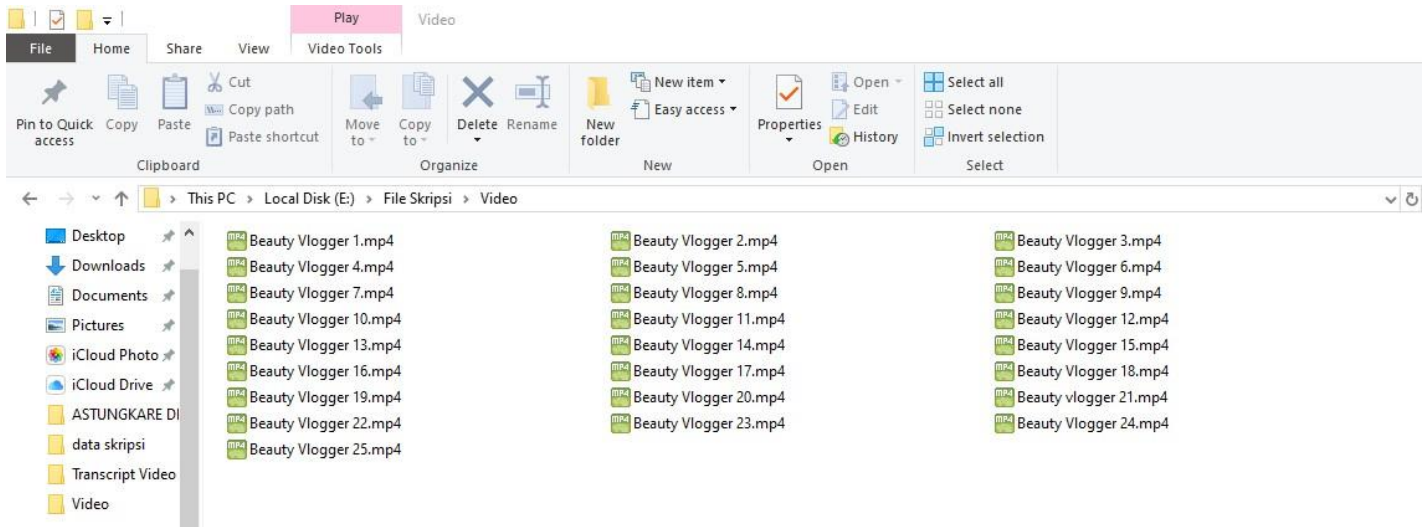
Play Video

File Home Share View Video Tools

Pin to Quick access Copy Paste Cut Copy path Paste shortcut
Clipboard

Move to Copy to Delete Rename
Organize

New folder New item Easy access
New

Properties Open Edit History
Open

Select all Select none Invert selection
Select

This PC > Local Disk (E:) > File Skripsi > Video

Desktop
Downloads
Documents
Pictures
iCloud Photo
iCloud Drive
ASTUNGKARE DI
data skripsi
Transcript Video
Video

Beauty Vlogger 1.mp4
Beauty Vlogger 2.mp4
Beauty Vlogger 3.mp4
Beauty Vlogger 4.mp4
Beauty Vlogger 5.mp4
Beauty Vlogger 6.mp4
Beauty Vlogger 7.mp4
Beauty Vlogger 8.mp4
Beauty Vlogger 9.mp4
Beauty Vlogger 10.mp4
Beauty Vlogger 11.mp4
Beauty Vlogger 12.mp4
Beauty Vlogger 13.mp4
Beauty Vlogger 14.mp4
Beauty Vlogger 15.mp4
Beauty Vlogger 16.mp4
Beauty Vlogger 17.mp4
Beauty Vlogger 18.mp4
Beauty Vlogger 19.mp4
Beauty Vlogger 20.mp4
Beauty vlogger 21.mp4
Beauty Vlogger 22.mp4
Beauty Vlogger 23.mp4
Beauty Vlogger 24.mp4
Beauty Vlogger 25.mp4